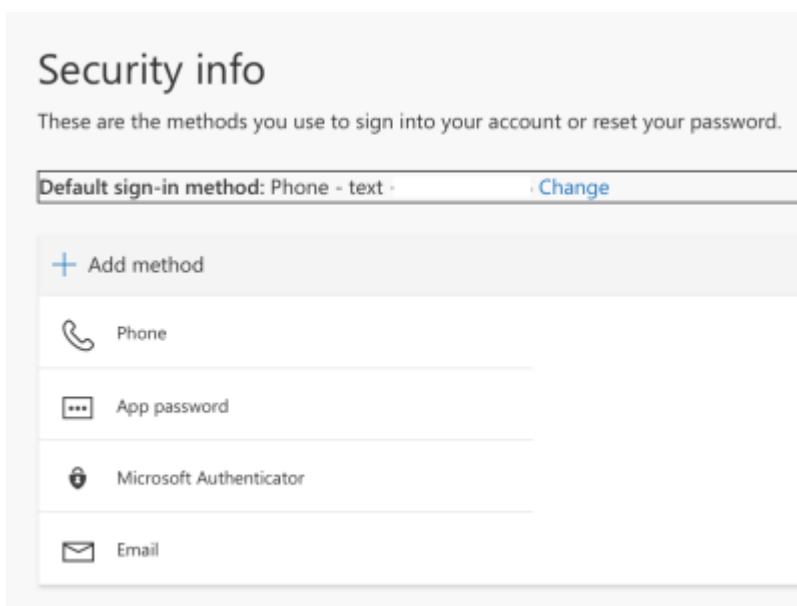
Security info

These are the methods you use to sign into your account or reset your password.

Default sign-in method: Phone - text · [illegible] · Change

+ Add method

Phone

App password

Microsoft Authenticator

Email